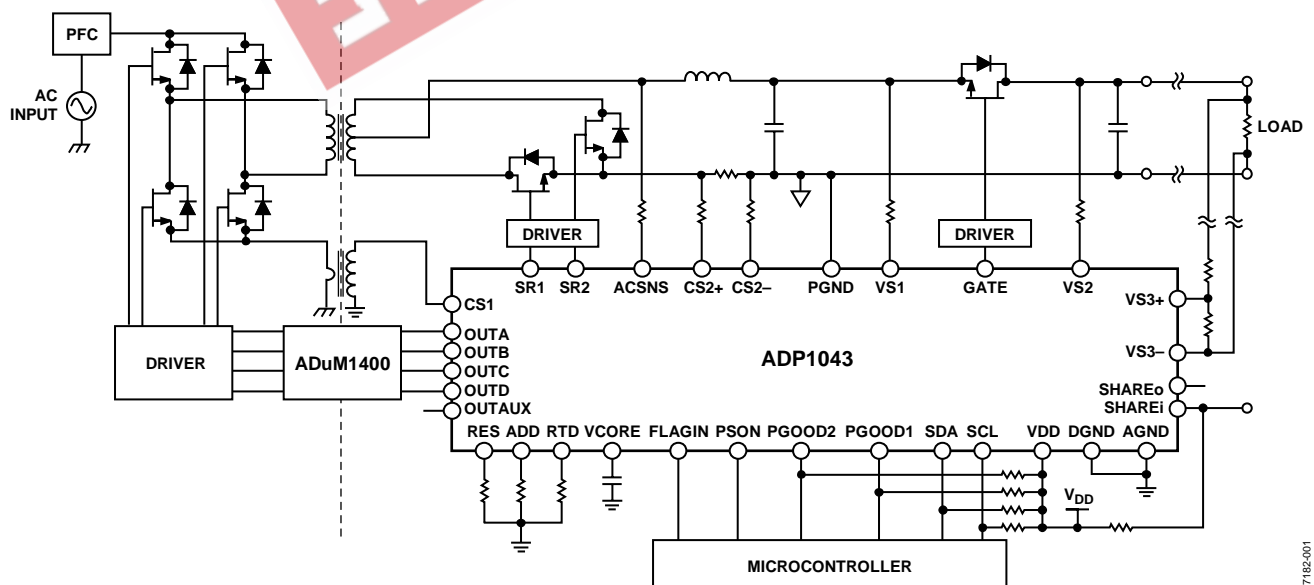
PFC

AC INPUT

LOAD

DRIVER

DRIVER

SR1 SR2 ACSNS CS2+ CS2– PGND VS1 GATE VS2

CS1

OUTA
OUTB
OUTC
OUTD
OUTAUX

DRIVER

ADuM1400

ADP1043

VS3+

VS3–

SHAREo
SHAREi

RES ADD RTD VCORE FLAGIN PSON PGOOD2 PGOOD1 SDA SCL VDD DGND AGND

$V_{DD}$

MICROCONTROLLER

07182-001